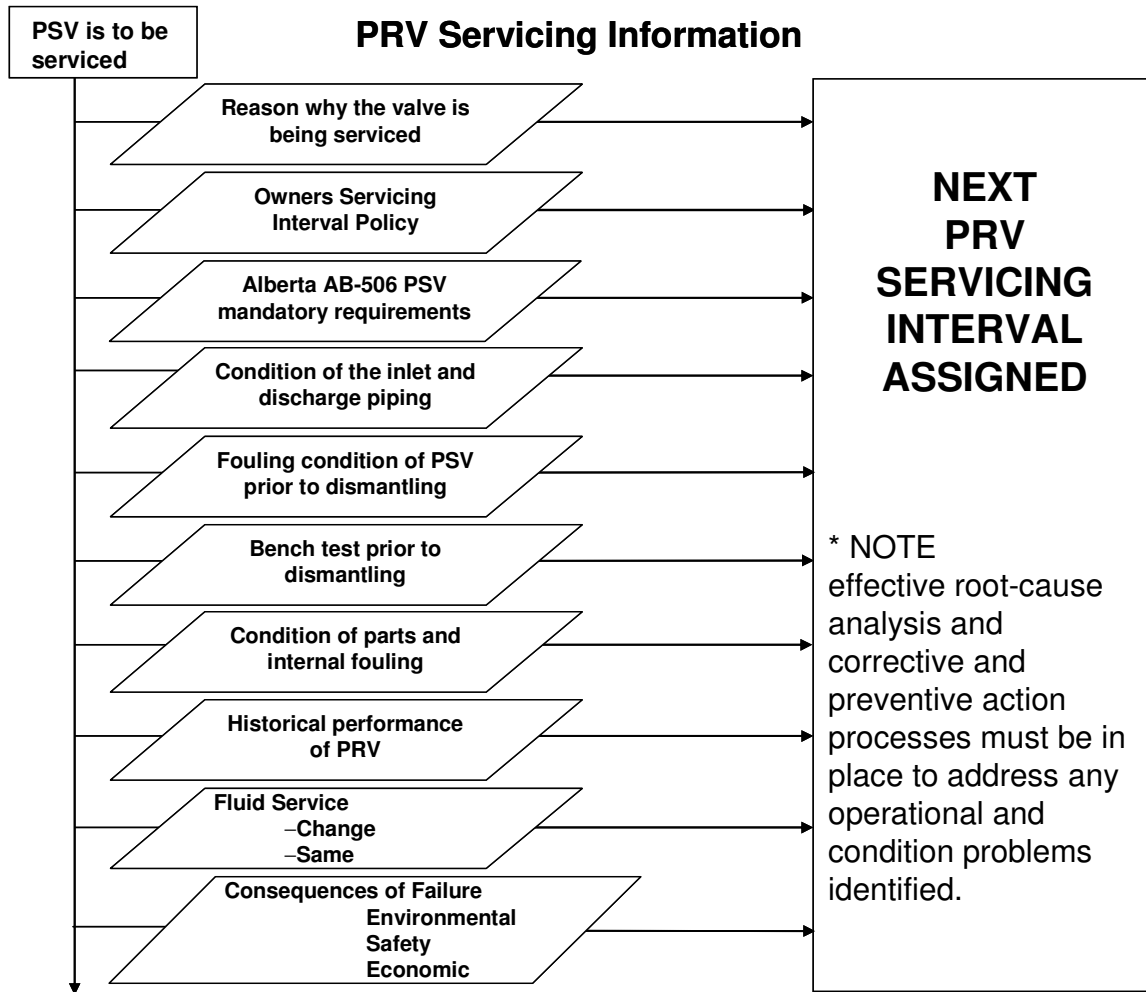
PSV is to be serviced

PRV Servicing Information

Reason why the valve is being serviced

Owners Servicing Interval Policy

Alberta AB-506 PSV mandatory requirements

Condition of the inlet and discharge piping

Fouling condition of PSV prior to dismantling

Bench test prior to dismantling

Condition of parts and internal fouling

Historical performance of PRV

Fluid Service
–Change
–Same

Consequences of Failure
Environmental
Safety
Economic

NEXT PRV SERVICING INTERVAL ASSIGNED

* NOTE
effective root-cause analysis and corrective and preventive action processes must be in place to address any operational and condition problems identified.